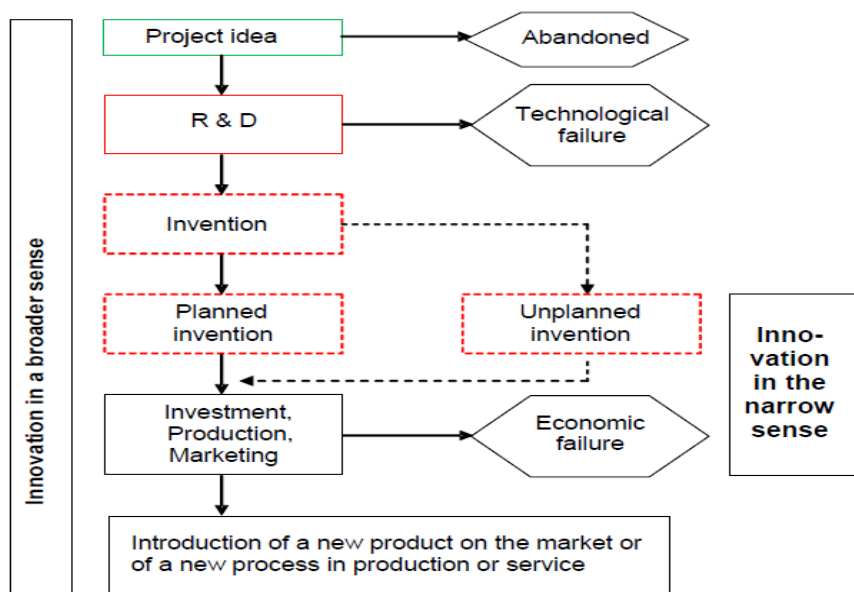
Innovation in a broader sense

Project idea

Abandoned

R & D

Technological failure

Invention

Planned invention

Unplanned invention

Innovation in the narrow sense

Investment, Production, Marketing

Economic failure

Introduction of a new product on the market or of a new process in production or service